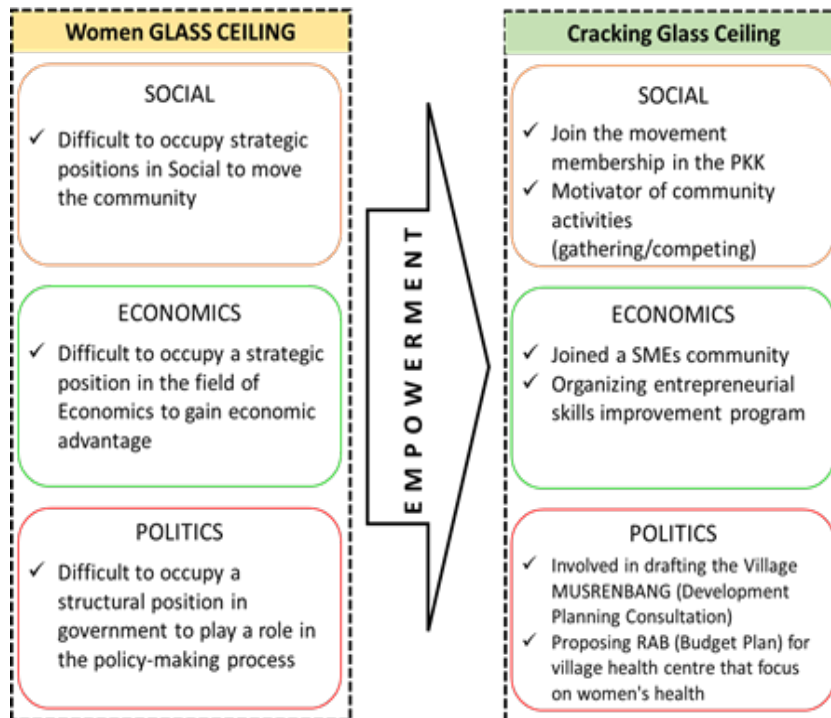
Women GLASS CEILING

SOCIAL

✓ Difficult to occupy strategic positions in Social to move the community

ECONOMICS

✓ Difficult to occupy a strategic position in the field of Economics to gain economic advantage

POLITICS

✓ Difficult to occupy a structural position in government to play a role in the policy-making process

EMPOWERMENT

Cracking Glass Ceiling

SOCIAL

✓ Join the movement membership in the PKK
✓ Motivator of community activities (gathering/competing)

ECONOMICS

✓ Joined a SMEs community
✓ Organizing entrepreneurial skills improvement program

POLITICS

✓ Involved in drafting the Village MUSRENBANG (Development Planning Consultation)
✓ Proposing RAB (Budget Plan) for village health centre that focus on women's health